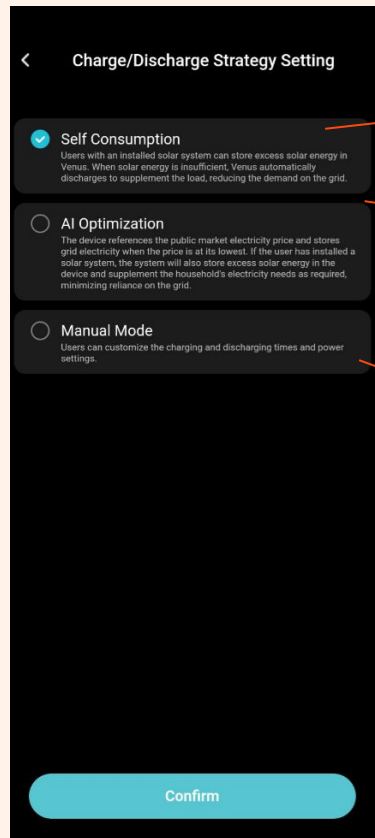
Charge/Discharge Strategy Setting

Self Consumption
Users with an installed solar system can store excess solar energy in Venus. When solar energy is insufficient, Venus automatically discharges to supplement the load, reducing the demand on the grid.

AI Optimization
The device references the public market electricity price and stores grid electricity when the price is at its lowest. If the user has installed a solar system, the system will also store excess solar energy in the device and supplement the household's electricity needs as required, minimizing reliance on the grid.

Manual Mode
Users can customize the charging and discharging times and power settings.

Confirm